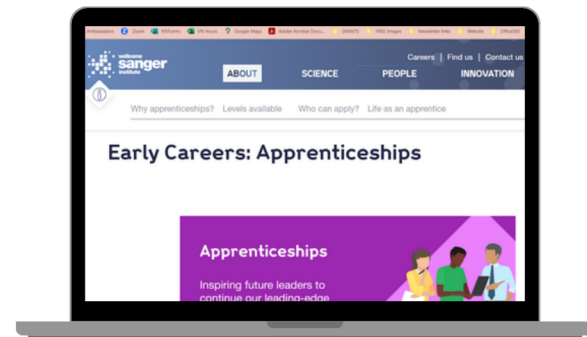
Ambassadors Zoom MSForms VN Hours Google Maps Adobe Acrobat Docu... GRANTS FREE Images Newsletter links Website Office365

wellcome sanger institute

Careers | Find us | Contact us

ABOUT SCIENCE PEOPLE INNOVATION

Why apprenticeships? Levels available Who can apply? Life as an apprentice

Early Careers: Apprenticeships

Apprenticeships

Inspiring future leaders to continue our leading-edge